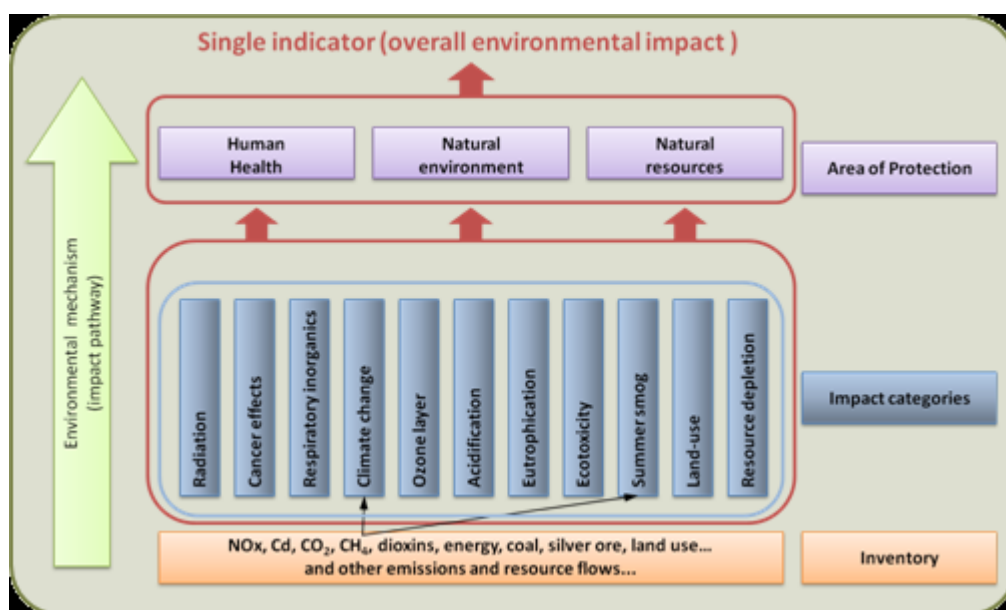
Single indicator (overall environmental impact )

Human Health

Natural environment

Natural resources

Area of Protection

Environmental mechanism (impact pathway)

Radiation

Cancer effects

Respiratory inorganics

Climate change

Ozone layer

Acidification

Eutrophication

Ecotoxicity

Summer smog

Land-use

Resource depletion

Impact categories

NOx, Cd, $CO_2$, $CH_4$, dioxins, energy, coal, silver ore, land use... and other emissions and resource flows...

Inventory